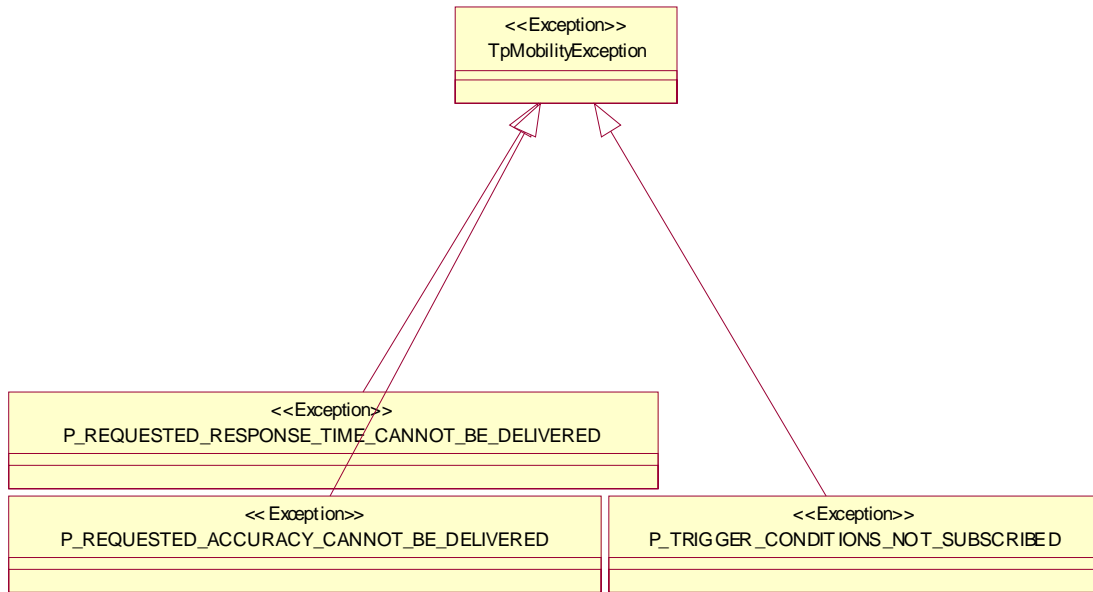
<<Exception>>
TpMobilityException

<<Exception>>
P_REQUESTED_RESPONSE_TIME_CANNOT_BE_DELIVERED

<< Exception>>
P_REQUESTED_ACCURACY_CANNOT_BE_DELIVERED

<<Exception>>
P_TRIGGER_CONDITIONS_NOT_SUBSCRIBED